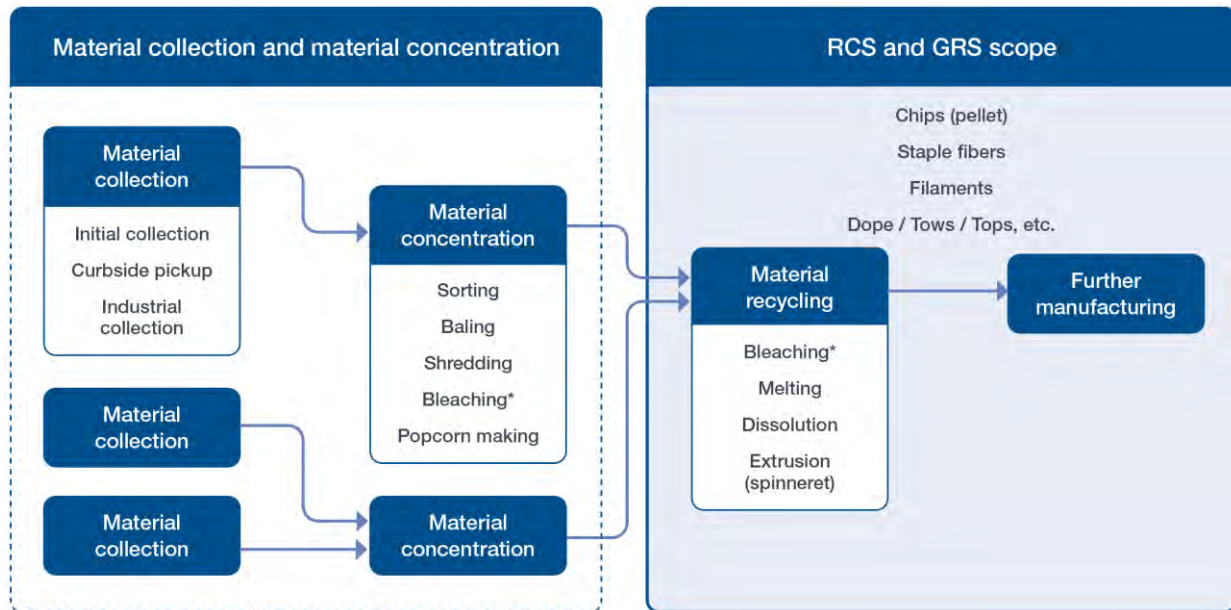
Material collection and material concentration

Material collection

Initial collection

Curbside pickup

Industrial collection

Material concentration

Sorting

Baling

Shredding

Bleaching*

Popcorn making

Material collection

Material collection

Material concentration

RCS and GRS scope

Chips (pellet)

Staple fibers

Filaments

Dope / Tows / Tops, etc.

Material recycling

Bleaching*

Melting

Dissolution

Extrusion (spinneret)

Further manufacturing